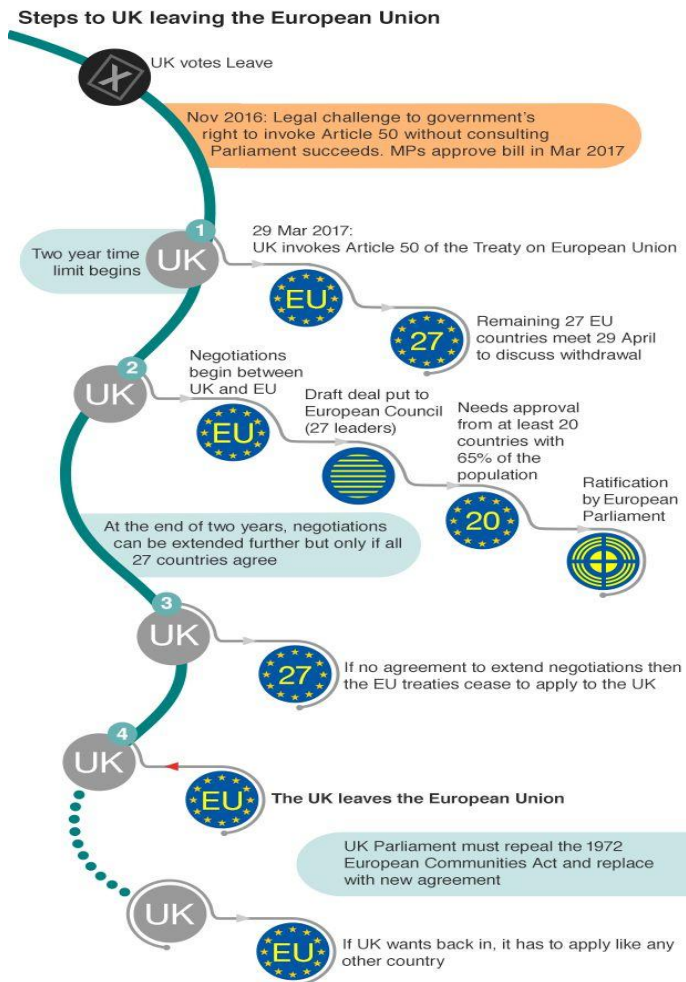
Steps to UK leaving the European Union

UK votes Leave

Nov 2016: Legal challenge to government's right to invoke Article 50 without consulting Parliament succeeds. MPs approve bill in Mar 2017

Two year time limit begins

1

UK

29 Mar 2017:
UK invokes Article 50 of the Treaty on European Union

EU

27

Remaining 27 EU countries meet 29 April to discuss withdrawal

2

UK

Negotiations begin between UK and EU

EU

Draft deal put to European Council (27 leaders)

Needs approval from at least 20 countries with 65% of the population

20

Ratification by European Parliament

At the end of two years, negotiations can be extended further but only if all 27 countries agree

3

UK

27

If no agreement to extend negotiations then the EU treaties cease to apply to the UK

4

UK

EU

The UK leaves the European Union

UK Parliament must repeal the 1972 European Communities Act and replace with new agreement

UK

EU

If UK wants back in, it has to apply like any other country